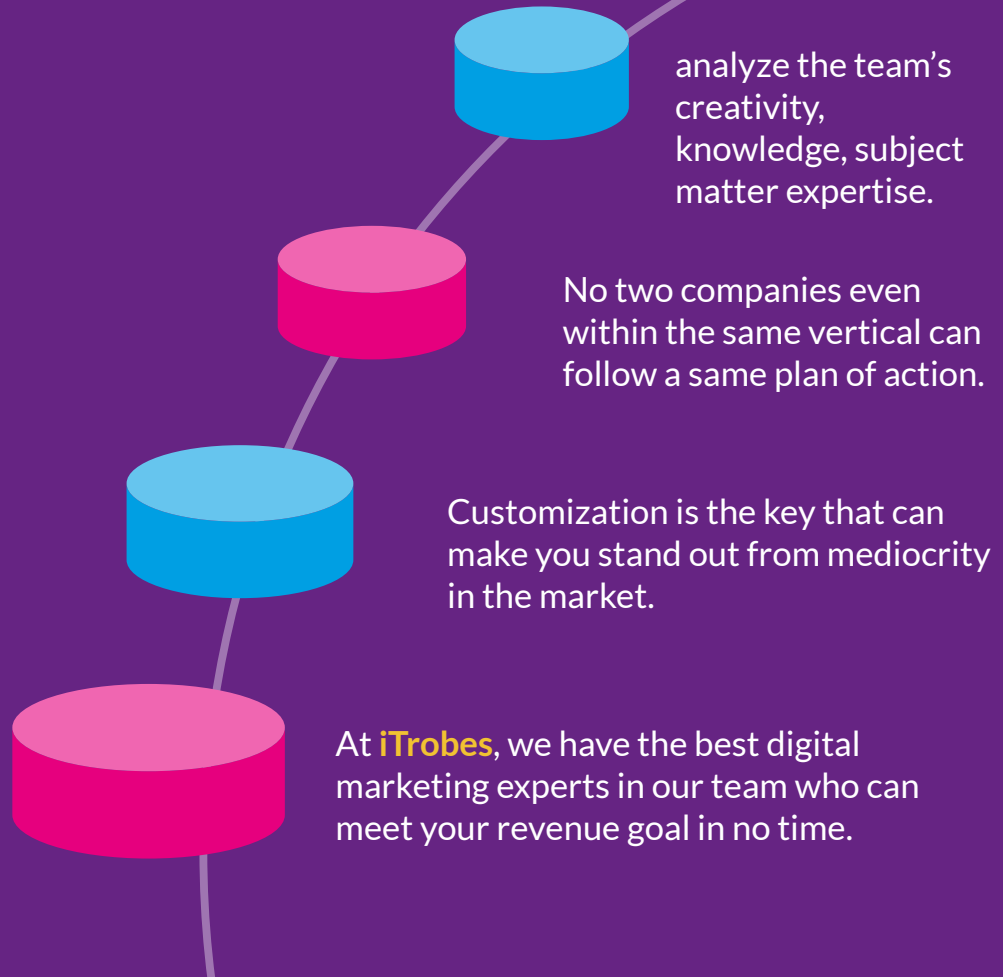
analyze the team's creativity, knowledge, subject matter expertise.

No two companies even within the same vertical can follow a same plan of action.

Customization is the key that can make you stand out from mediocrity in the market.

At iTrobes, we have the best digital marketing experts in our team who can meet your revenue goal in no time.